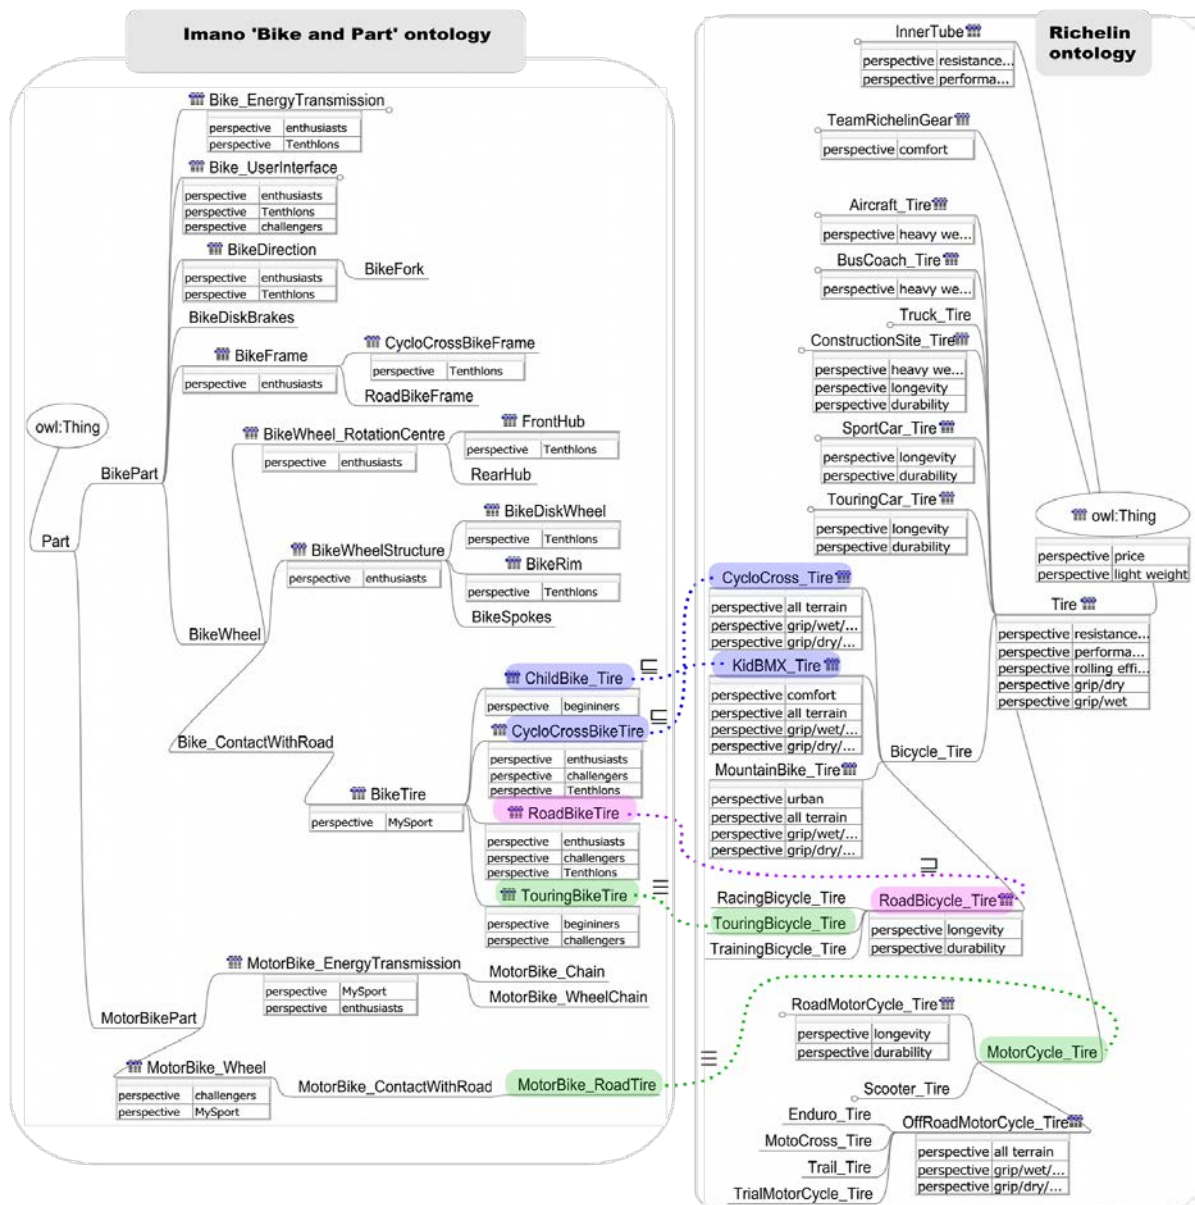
Imano 'Bike and Part' ontology

Richelin ontology

owl:Thing

Part

BikePart

Bike_EnergyTransmission

| perspective | enthusiasts |
|---|---|
| perspective | Tenthlons |

Bike_UserInterface

| perspective | enthusiasts |
|---|---|
| perspective | Tenthlons |
| perspective | challengers |

BikeDirection

| perspective | enthusiasts |
|---|---|
| perspective | Tenthlons |

BikeFork

BikeDiskBrakes

BikeFrame

| perspective | enthusiasts |
|---|---|

CycloCrossBikeFrame

| perspective | Tenthlons |
|---|---|

RoadBikeFrame

BikeWheel_RotationCentre

| perspective | enthusiasts |
|---|---|

FrontHub

| perspective | Tenthlons |
|---|---|

RearHub

BikeWheelStructure

| perspective | enthusiasts |
|---|---|

BikeDiskWheel

| perspective | Tenthlons |
|---|---|

BikeRim

| perspective | Tenthlons |
|---|---|

BikeSpokes

BikeWheel

Bike_ContactWithRoad

BikeTire

| perspective | MySport |
|---|---|

ChildBike_Tire

| perspective | beginiers |
|---|---|

CycloCrossBikeTire

| perspective | enthusiasts |
|---|---|
| perspective | challengers |
| perspective | Tenthlons |

RoadBikeTire

| perspective | enthusiasts |
|---|---|
| perspective | challengers |
| perspective | Tenthlons |

TouringBikeTire

| perspective | beginiers |
|---|---|
| perspective | challengers |

MotorBikePart

MotorBike_EnergyTransmission

| perspective | MySport |
|---|---|
| perspective | enthusiasts |

MotorBike_Chain

MotorBike_WheelChain

MotorBike_Wheel

| perspective | challengers |
|---|---|
| perspective | MySport |

MotorBike_ContactWithRoad

MotorBike_RoadTire

InnerTube

| perspective | resistance... |
|---|---|
| perspective | performa... |

TeamRichelinGear

| perspective | comfort |
|---|---|

Aircraft_Tire

| perspective | heavy we... |
|---|---|

BusCoach_Tire

| perspective | heavy we... |
|---|---|

Truck_Tire

ConstructionSite_Tire

| perspective | heavy we... |
|---|---|
| perspective | longevity |
| perspective | durability |

SportCar_Tire

| perspective | longevity |
|---|---|
| perspective | durability |

TouringCar_Tire

| perspective | longevity |
|---|---|
| perspective | durability |

owl:Thing

| perspective | price |
|---|---|
| perspective | light weight |

Tire

| perspective | resistance... |
|---|---|
| perspective | performa... |
| perspective | rolling effi... |
| perspective | grip/dry |
| perspective | grip/wet |

CycloCross_Tire

| perspective | all terrain |
|---|---|
| perspective | grip/wet/... |
| perspective | grip/dry/... |

KidBMX_Tire

| perspective | comfort |
|---|---|
| perspective | all terrain |
| perspective | grip/wet/... |
| perspective | grip/dry/... |

MountainBike_Tire

| perspective | urban |
|---|---|
| perspective | all terrain |
| perspective | grip/wet/... |
| perspective | grip/dry/... |

Bicycle_Tire

RacingBicycle_Tire

TouringBicycle_Tire

TrainingBicycle_Tire

RoadBicycle_Tire

| perspective | longevity |
|---|---|
| perspective | durability |

RoadMotorCycle_Tire

| perspective | longevity |
|---|---|
| perspective | durability |

MotorCycle_Tire

Scooter_Tire

Enduro_Tire

MotoCross_Tire

Trail_Tire

TrialMotorCycle_Tire

OffRoadMotorCycle_Tire

| perspective | all terrain |
|---|---|
| perspective | grip/wet/... |
| perspective | grip/dry/... |

$\sqsubseteq$ $\sqsubseteq$ $\equiv$ $\sqsupseteq$ $\equiv$